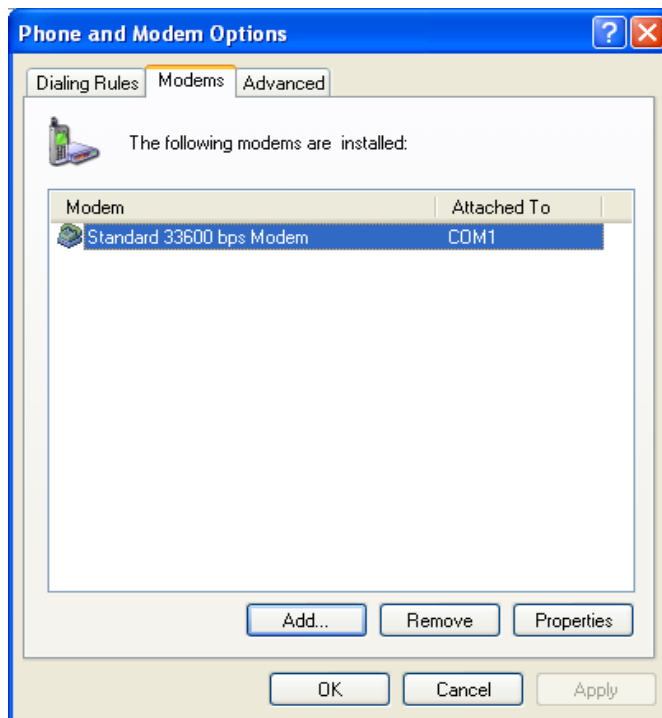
Phone and Modem Options

Dialing Rules
Modems
Advanced

The following modems are installed:

| Modem | Attached To |
|---|---|
| Standard 33600 bps Modem | COM1 |

Add...
Remove
Properties

OK
Cancel
Apply